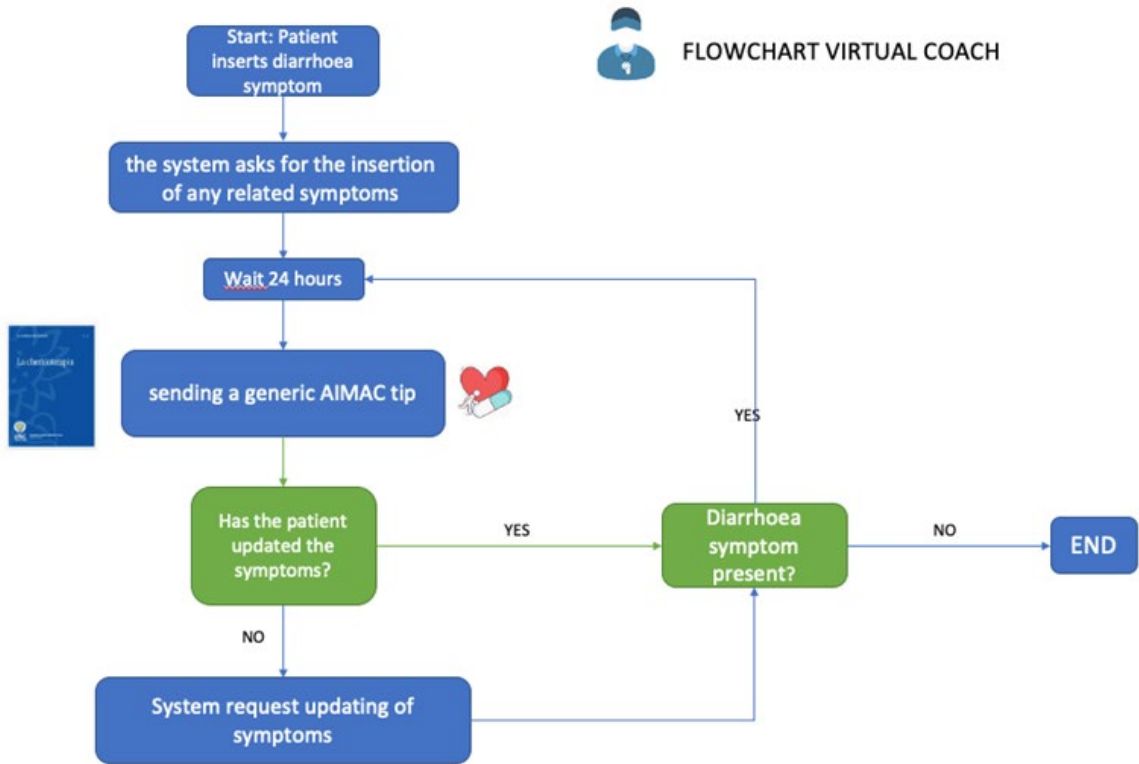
FLOWCHART VIRTUAL COACH

Start: Patient inserts diarrhoea symptom

the system asks for the insertion of any related symptoms

Wait 24 hours

La chemioterapia

sending a generic AIMAC tip

Has the patient updated the symptoms?

YES

Diarrhoea symptom present?

YES

NO

END

NO

System request updating of symptoms